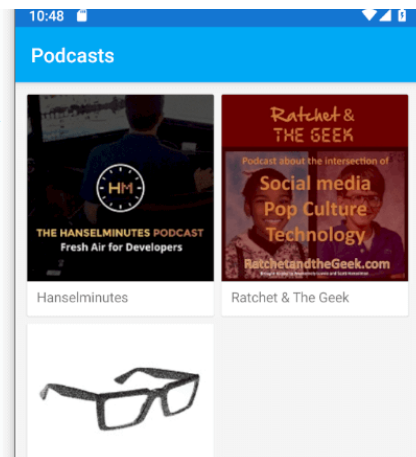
10:48

Podcasts

HM

THE HANSELMINUTES PODCAST
Fresh Air for Developers

Hanselminutes

Ratchet & THE GEEK

Podcast about the intersection of

Social media
Pop Culture
Technology

RatchetandtheGeek.com

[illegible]

Ratchet & The Geek